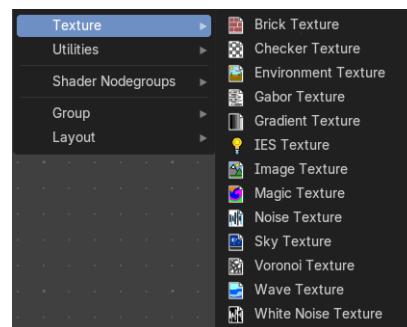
Texture
Utilities
Shader Nodegroups
Group
Layout

Brick Texture
Checker Texture
Environment Texture
Gabor Texture
Gradient Texture
IES Texture
Image Texture
Magic Texture
Noise Texture
Sky Texture
Voronoi Texture
Wave Texture
White Noise Texture